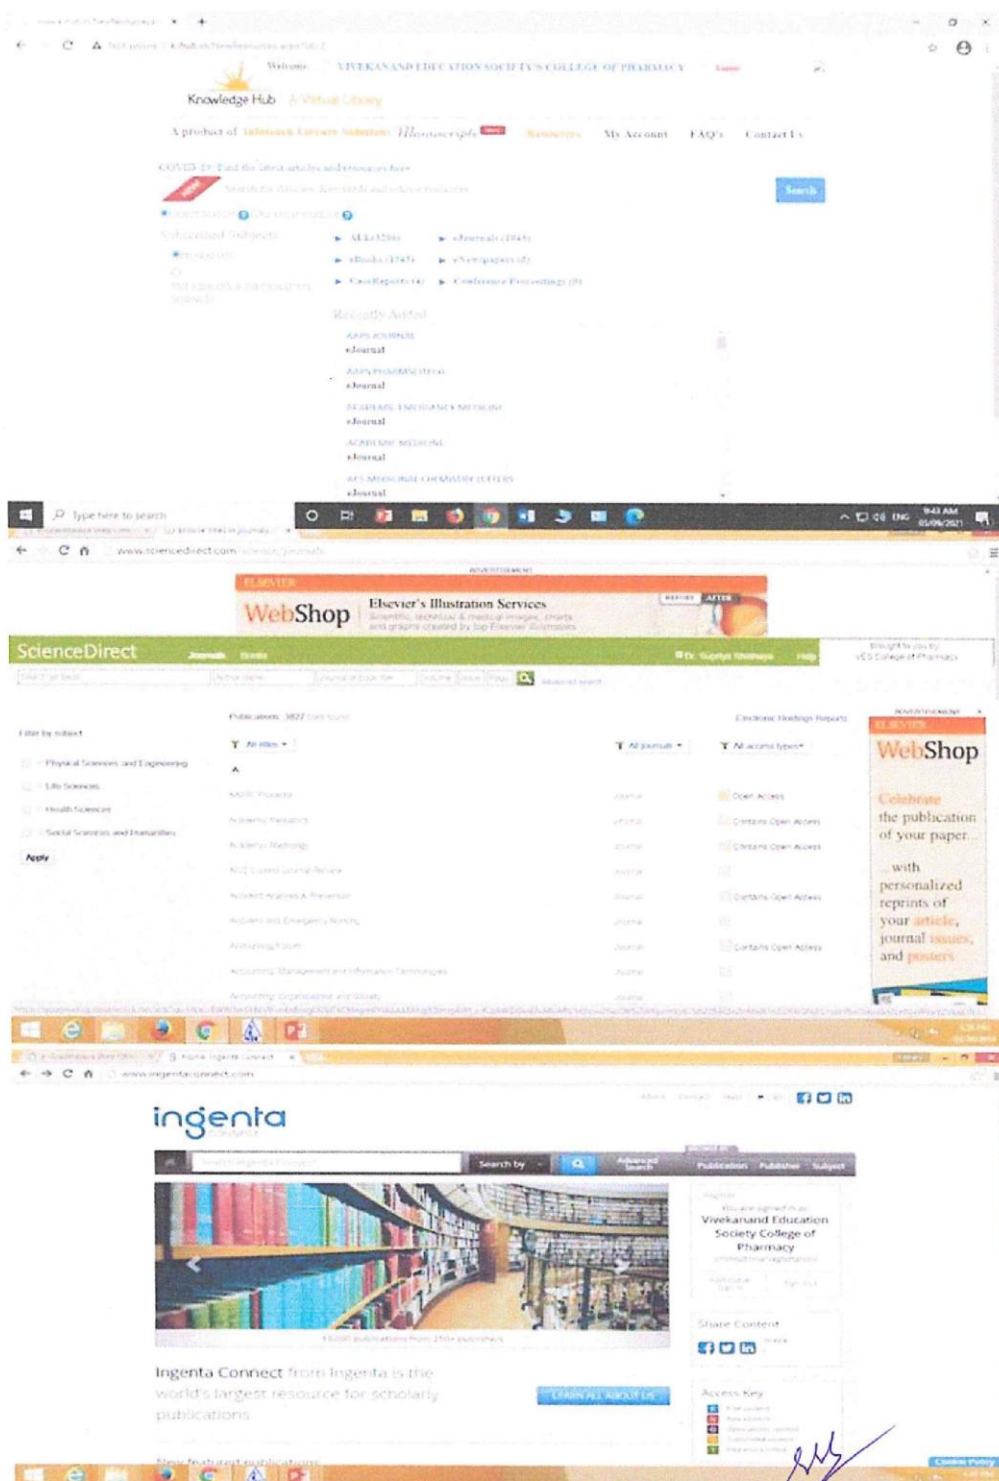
Welcome VIVEKANAND EDUCATION SOCIETY'S COLLEGE OF PHARMACY

Knowledge Hub A Virtual Library

A product of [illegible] Manuscripts Resources My Account FAQ's Contact Us

COVID-19: Find the latest articles and resources here

Search

ALL (3286) eJournals (3143) eBooks (3143) eNewspapers (0) CaseReports (4) Conference Proceedings (0)

Recently Added

AAPS JOURNAL
eJournal

AAPS PHARMSCITECH
eJournal

ACADEMIC EMERGENCY MEDICINE
eJournal

ACADEMIC MEDICINE
eJournal

ACS MEDICINAL CHEMISTRY LETTERS
eJournal

Type here to search

9:43 AM
05/06/2021

www.sciencedirect.com

ELSEVIER
WebShop Elsevier's Illustration Services
BEFORE AFTER

ScienceDirect Journals Books

Brought to you by VES College of Pharmacy

Filter by subject

Physical Sciences and Engineering
Life Sciences
Health Sciences
Social Sciences and Humanities

Apply

Publications: 3827

All titles
All journals
All access types

Electronic Holdings Reports

A

Open Access
Contains Open Access
Contains Open Access
Contains Open Access
Contains Open Access

ELSEVIER
WebShop
Celebrate the publication of your paper... with personalized reprints of your article, journal issues, and posters

www.ingentaconnect.com

ingenta

Search by

Advanced Search

Publication Publisher Subject

You are signed in as:
Vivekanand Education Society College of Pharmacy

Share Content

Ingenta Connect from Ingenta is the world's largest resource for scholarly publications

LEARN ALL ABOUT US

Access Key

New featured publications

Cookie Policy